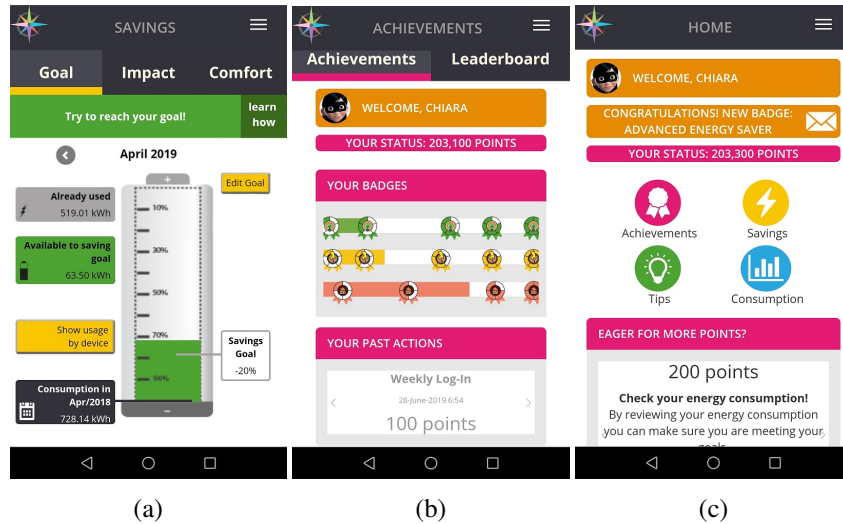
SAVINGS

Goal
Impact
Comfort

Try to reach your goal!
learn how

April 2019

Already used
519.01 kWh

Available to saving goal
63.50 kWh

Show usage by device

Consumption in Apr/2018
728.14 kWh

Edit Goal

+
10%
30%
50%
70%
90%
–

Savings Goal
-20%

ACHIEVEMENTS

Achievements
Leaderboard

WELCOME, CHIARA

YOUR STATUS: 203,100 POINTS

YOUR BADGES

YOUR PAST ACTIONS

Weekly Log-In
28-June-2019 6:54
100 points

HOME

WELCOME, CHIARA

CONGRATULATIONS! NEW BADGE: ADVANCED ENERGY SAVER

YOUR STATUS: 203,300 POINTS

Achievements
Savings
Tips
Consumption

EAGER FOR MORE POINTS?

200 points
Check your energy consumption!
By reviewing your energy consumption you can make sure you are meeting your goals

(a)
(b)
(c)